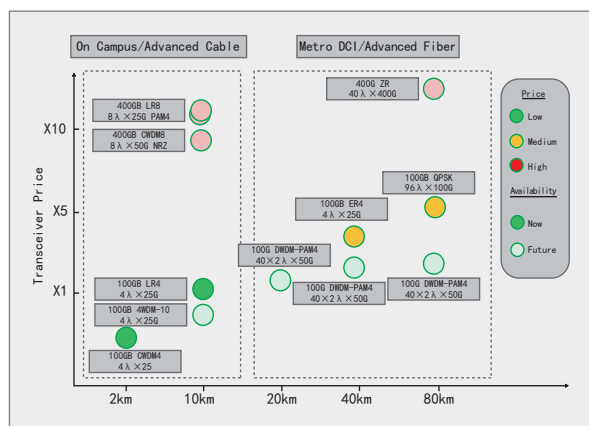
On Campus/Advanced Cable

Metro DCI/Advanced Fiber

Transceiver Price

X10

X5

X1

400GB LR8
8λ×25G PAM4

400GB CWDM8
8λ×50G NRZ

100GB LR4
4λ×25G

100GB 4WDM-10
4λ×25G

100GB CWDM4
4λ×25

400G ZR
40λ×400G

100GB QPSK
96λ×100G

100GB ER4
4λ×25G

100G DWDM-PAM4
40×2λ×50G

100G DWDM-PAM4
40×2λ×50G

100G DWDM-PAM4
40×2λ×50G

Price

Low

Medium

High

Availability

Now

Future

2km

10km

20km

40km

80km